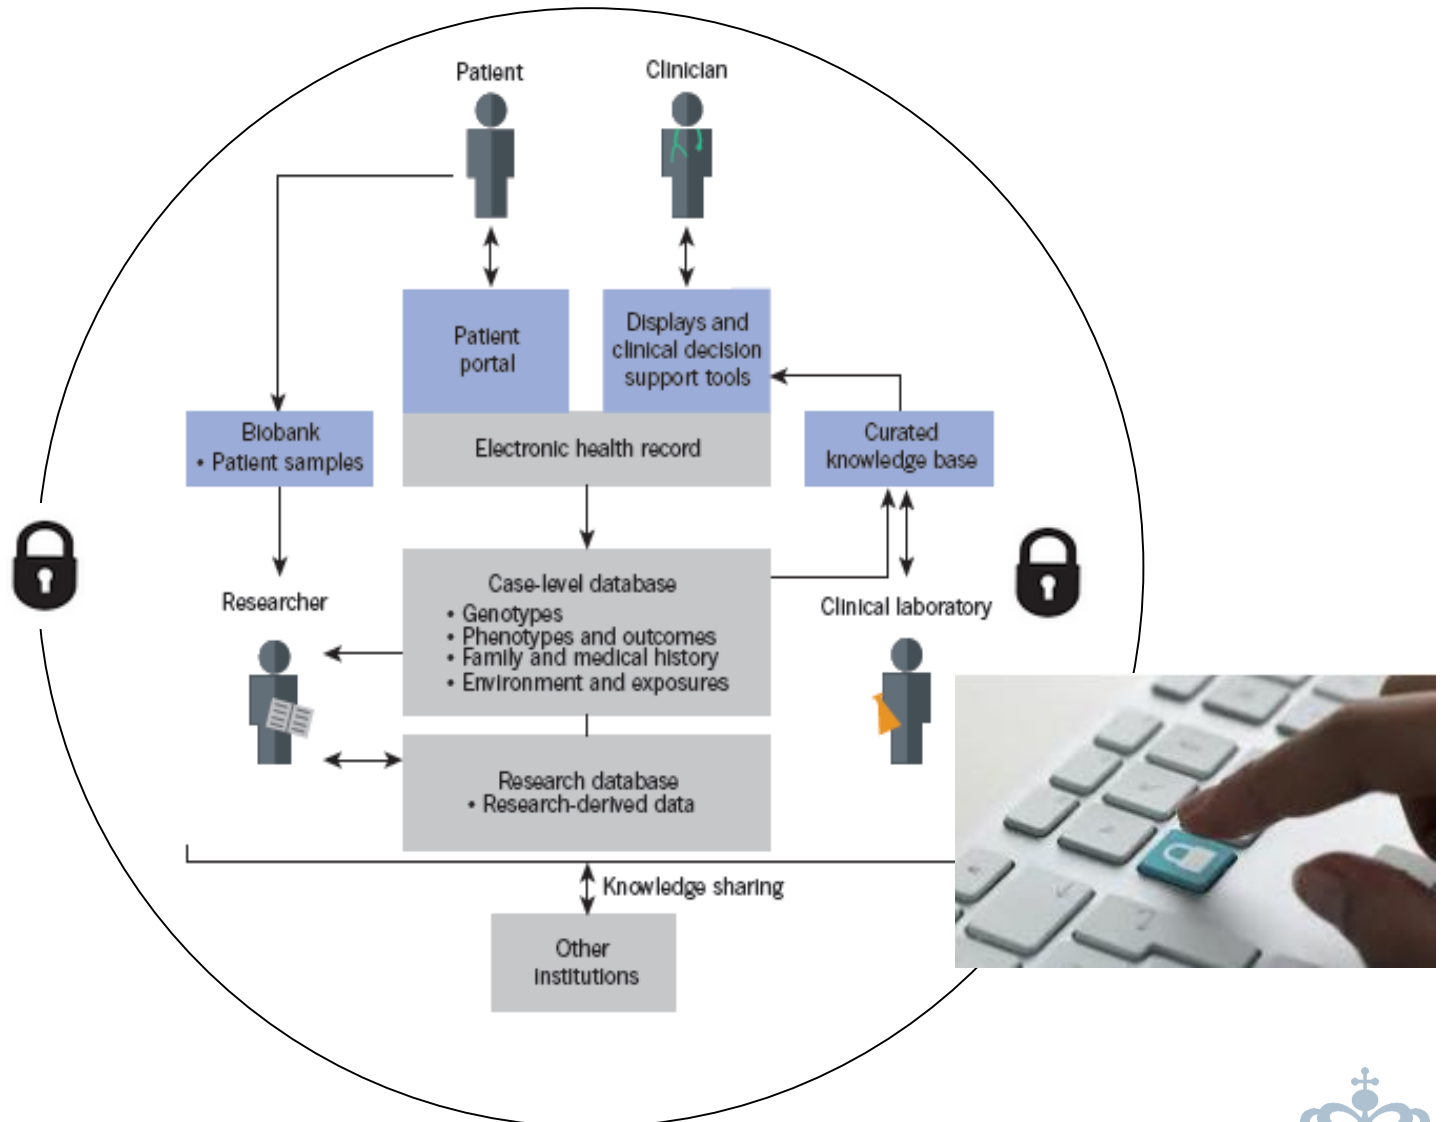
Patient

Clinician

Patient portal

Displays and clinical decision support tools

Biobank
• Patient samples

Electronic health record

Curated knowledge base

Researcher

Case-level database
• Genotypes
• Phenotypes and outcomes
• Family and medical history
• Environment and exposures

Clinical laboratory

Research database
• Research-derived data

Knowledge sharing

Other institutions